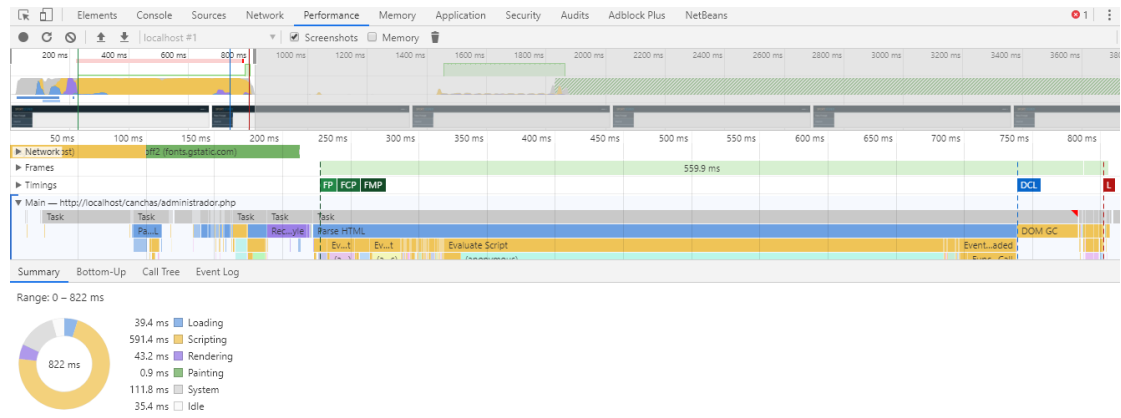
Elements Console Sources Network Performance Memory Application Security Audits Adblock Plus NetBeans

1

localhost #1 Screenshots Memory

200 ms 400 ms 600 ms 800 ms 1000 ms 1200 ms 1400 ms 1600 ms 1800 ms 2000 ms 2200 ms 2400 ms 2600 ms 2800 ms 3000 ms 3200 ms 3400 ms 3600 ms 38

50 ms 100 ms 150 ms 200 ms 250 ms 300 ms 350 ms 400 ms 450 ms 500 ms 550 ms 600 ms 650 ms 700 ms 750 ms 800 ms

▶ Network ost) off2 (fonts.gstatic.com)

▶ Frames 559.9 ms

▶ Timings FP FCP FMP DCL L

▼ Main — http://localhost/canchas/administrador.php

Task Task Task Task Task

Pa...L Rec...yle Parse HTML DOM GC

Ev...t Ev...t Evaluate Script Event...aded

Summary Bottom-Up Call Tree Event Log

Range: 0 – 822 ms

822 ms

39.4 ms Loading
591.4 ms Scripting
43.2 ms Rendering
0.9 ms Painting
111.8 ms System
35.4 ms Idle